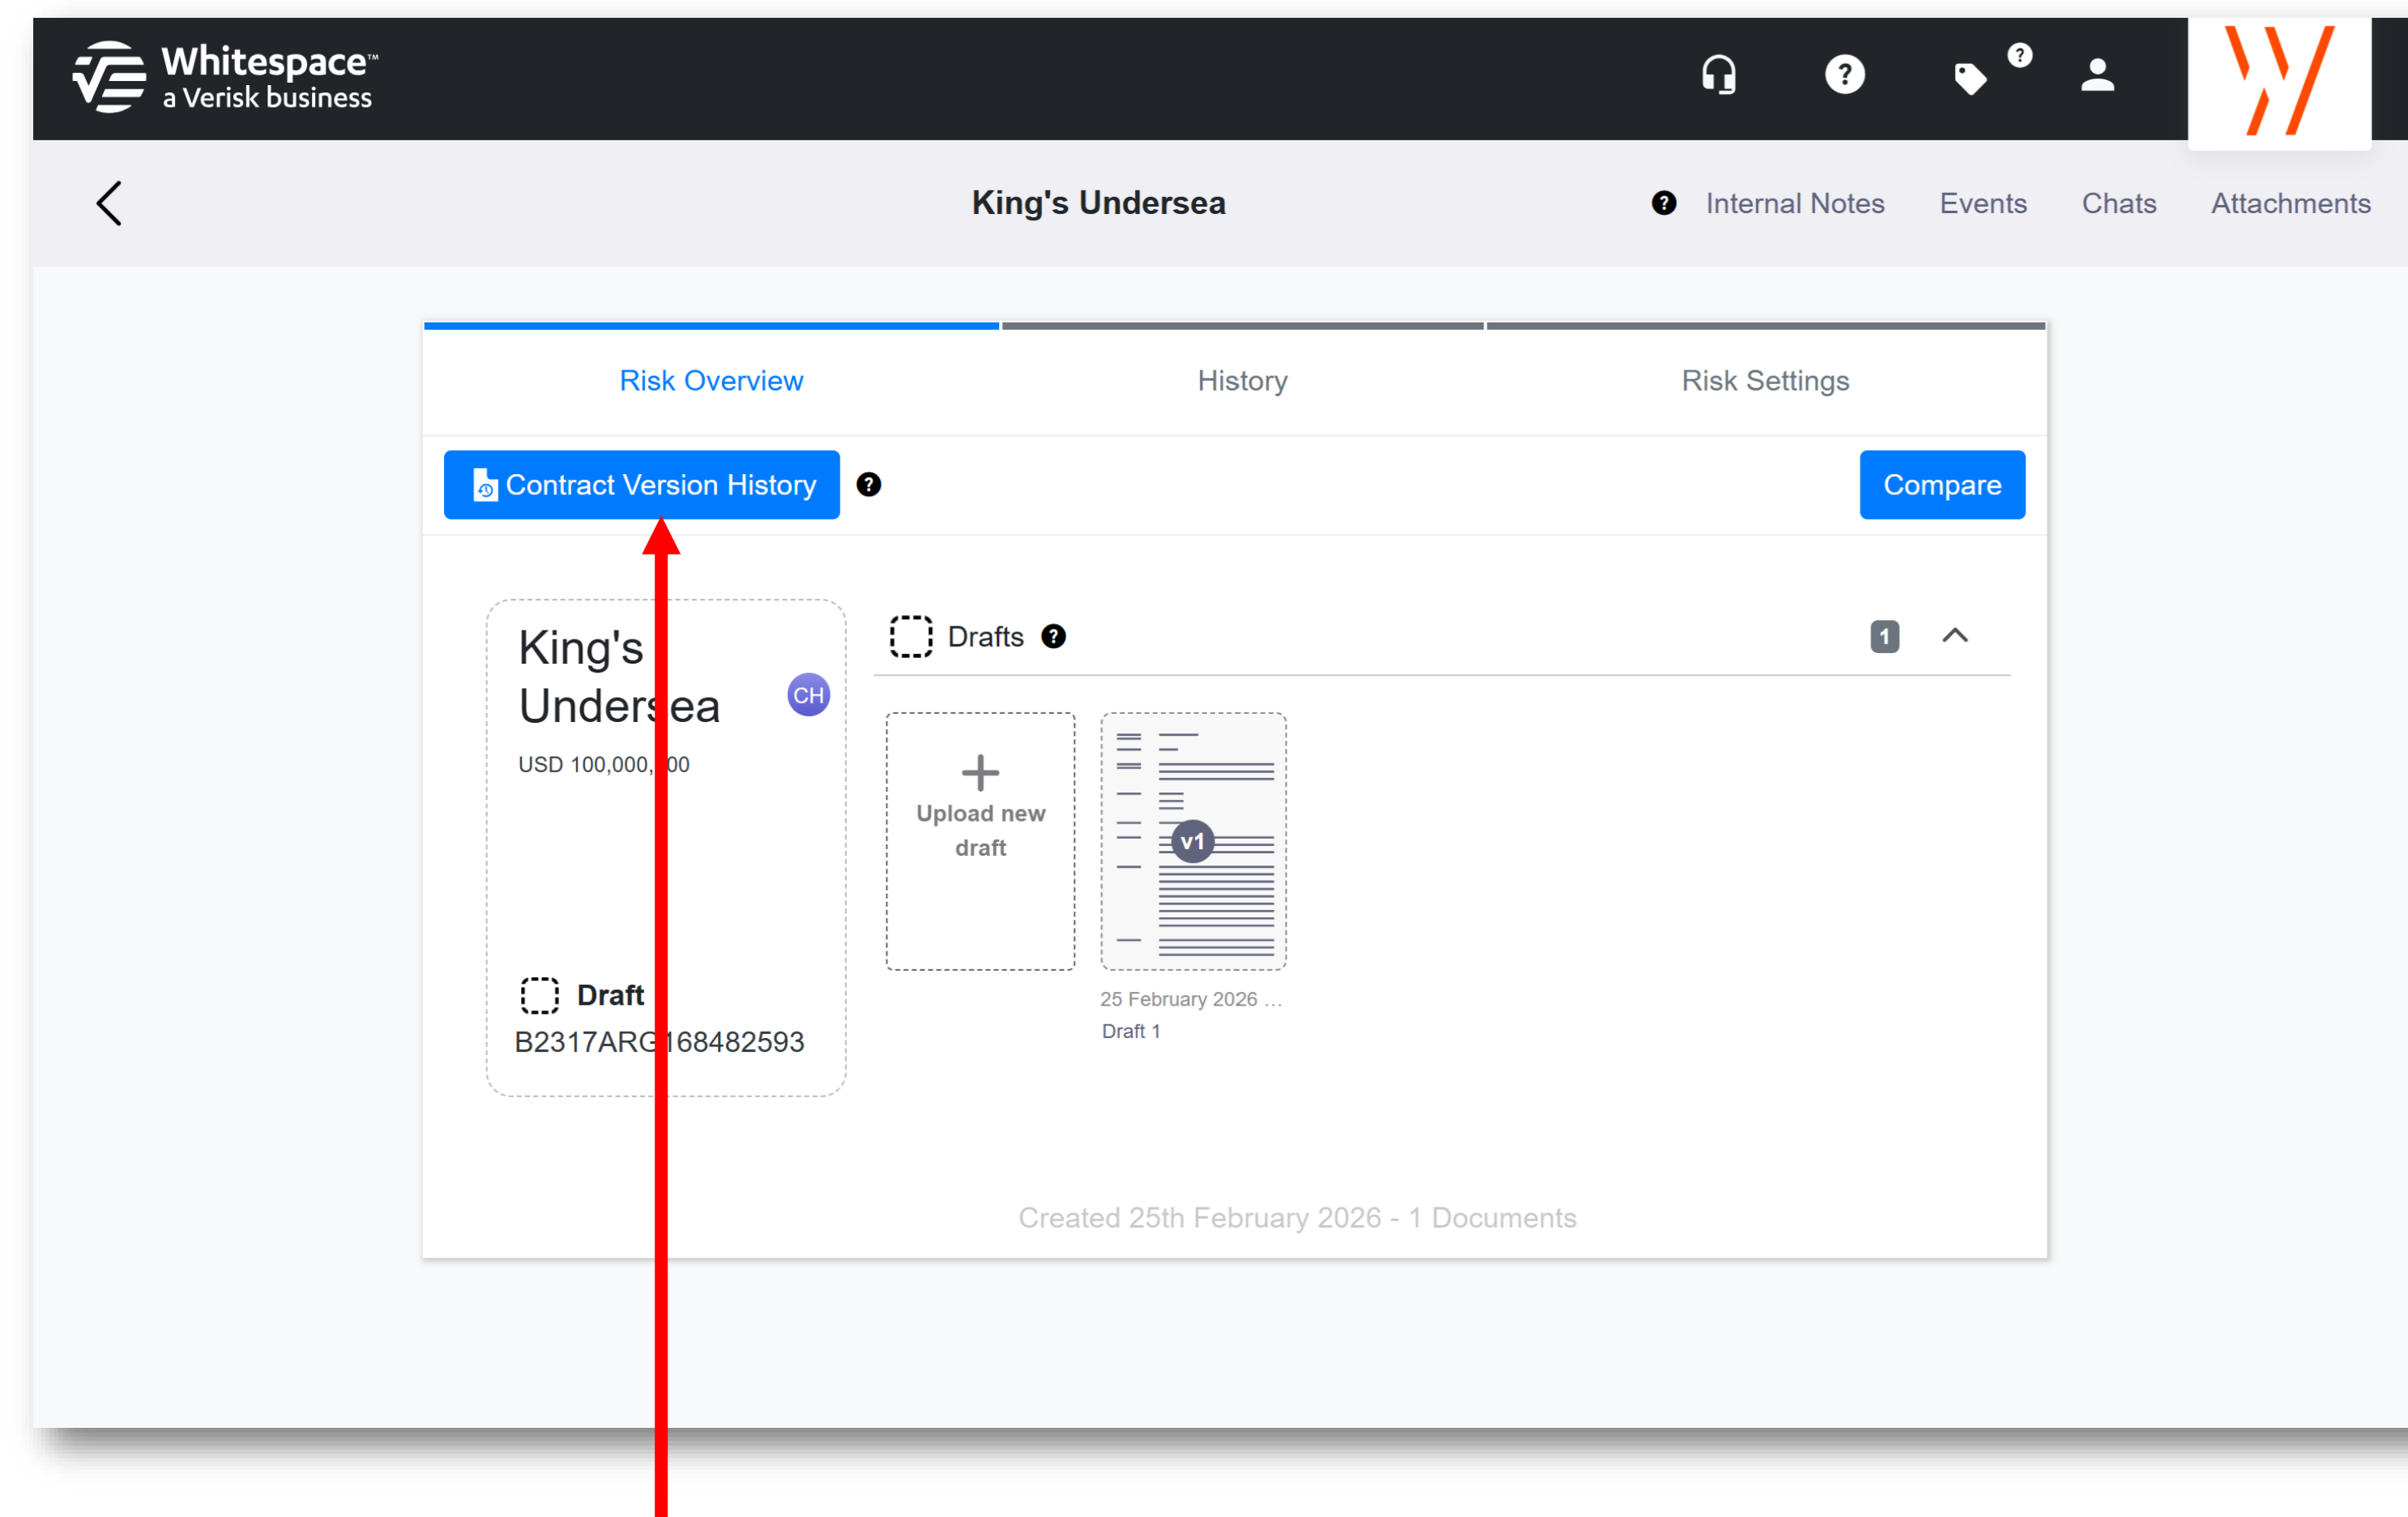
Whitespace™
a Verisk business

King's Undersea

Internal Notes Events Chats Attachments

Risk Overview History Risk Settings

Contract Version History

Compare

King's Undersea

CH

USD 100,000,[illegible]00

Draft

B2317ARG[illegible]168482593

Drafts

1

Upload new draft

v1

25 February 2026 ...

Draft 1

Created 25th February 2026 - 1 Documents